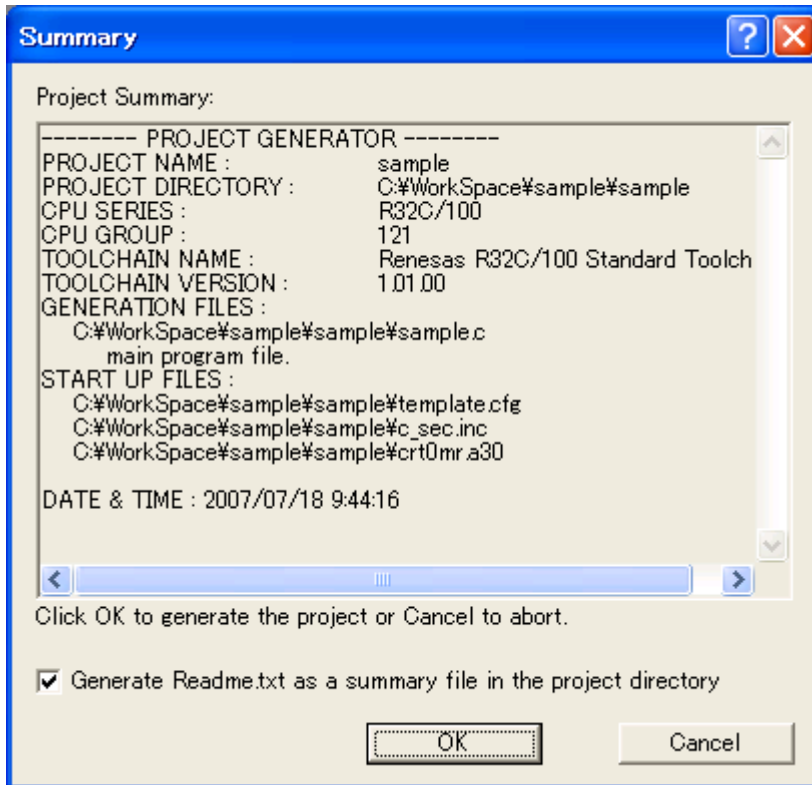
Summary

Project Summary:

-------- PROJECT GENERATOR --------
PROJECT NAME : sample
PROJECT DIRECTORY : C:¥WorkSpace¥sample¥sample
CPU SERIES : R32C/100
CPU GROUP : 121
TOOLCHAIN NAME : Renesas R32C/100 Standard Toolch
TOOLCHAIN VERSION : 1.01.00
GENERATION FILES :
C:¥WorkSpace¥sample¥sample¥sample.c
main program file.
START UP FILES :
C:¥WorkSpace¥sample¥sample¥template.cfg
C:¥WorkSpace¥sample¥sample¥c_sec.inc
C:¥WorkSpace¥sample¥sample¥crt0mr.a30

DATE & TIME : 2007/07/18 9:44:16

Click OK to generate the project or Cancel to abort.

Generate Readme.txt as a summary file in the project directory

OK

Cancel